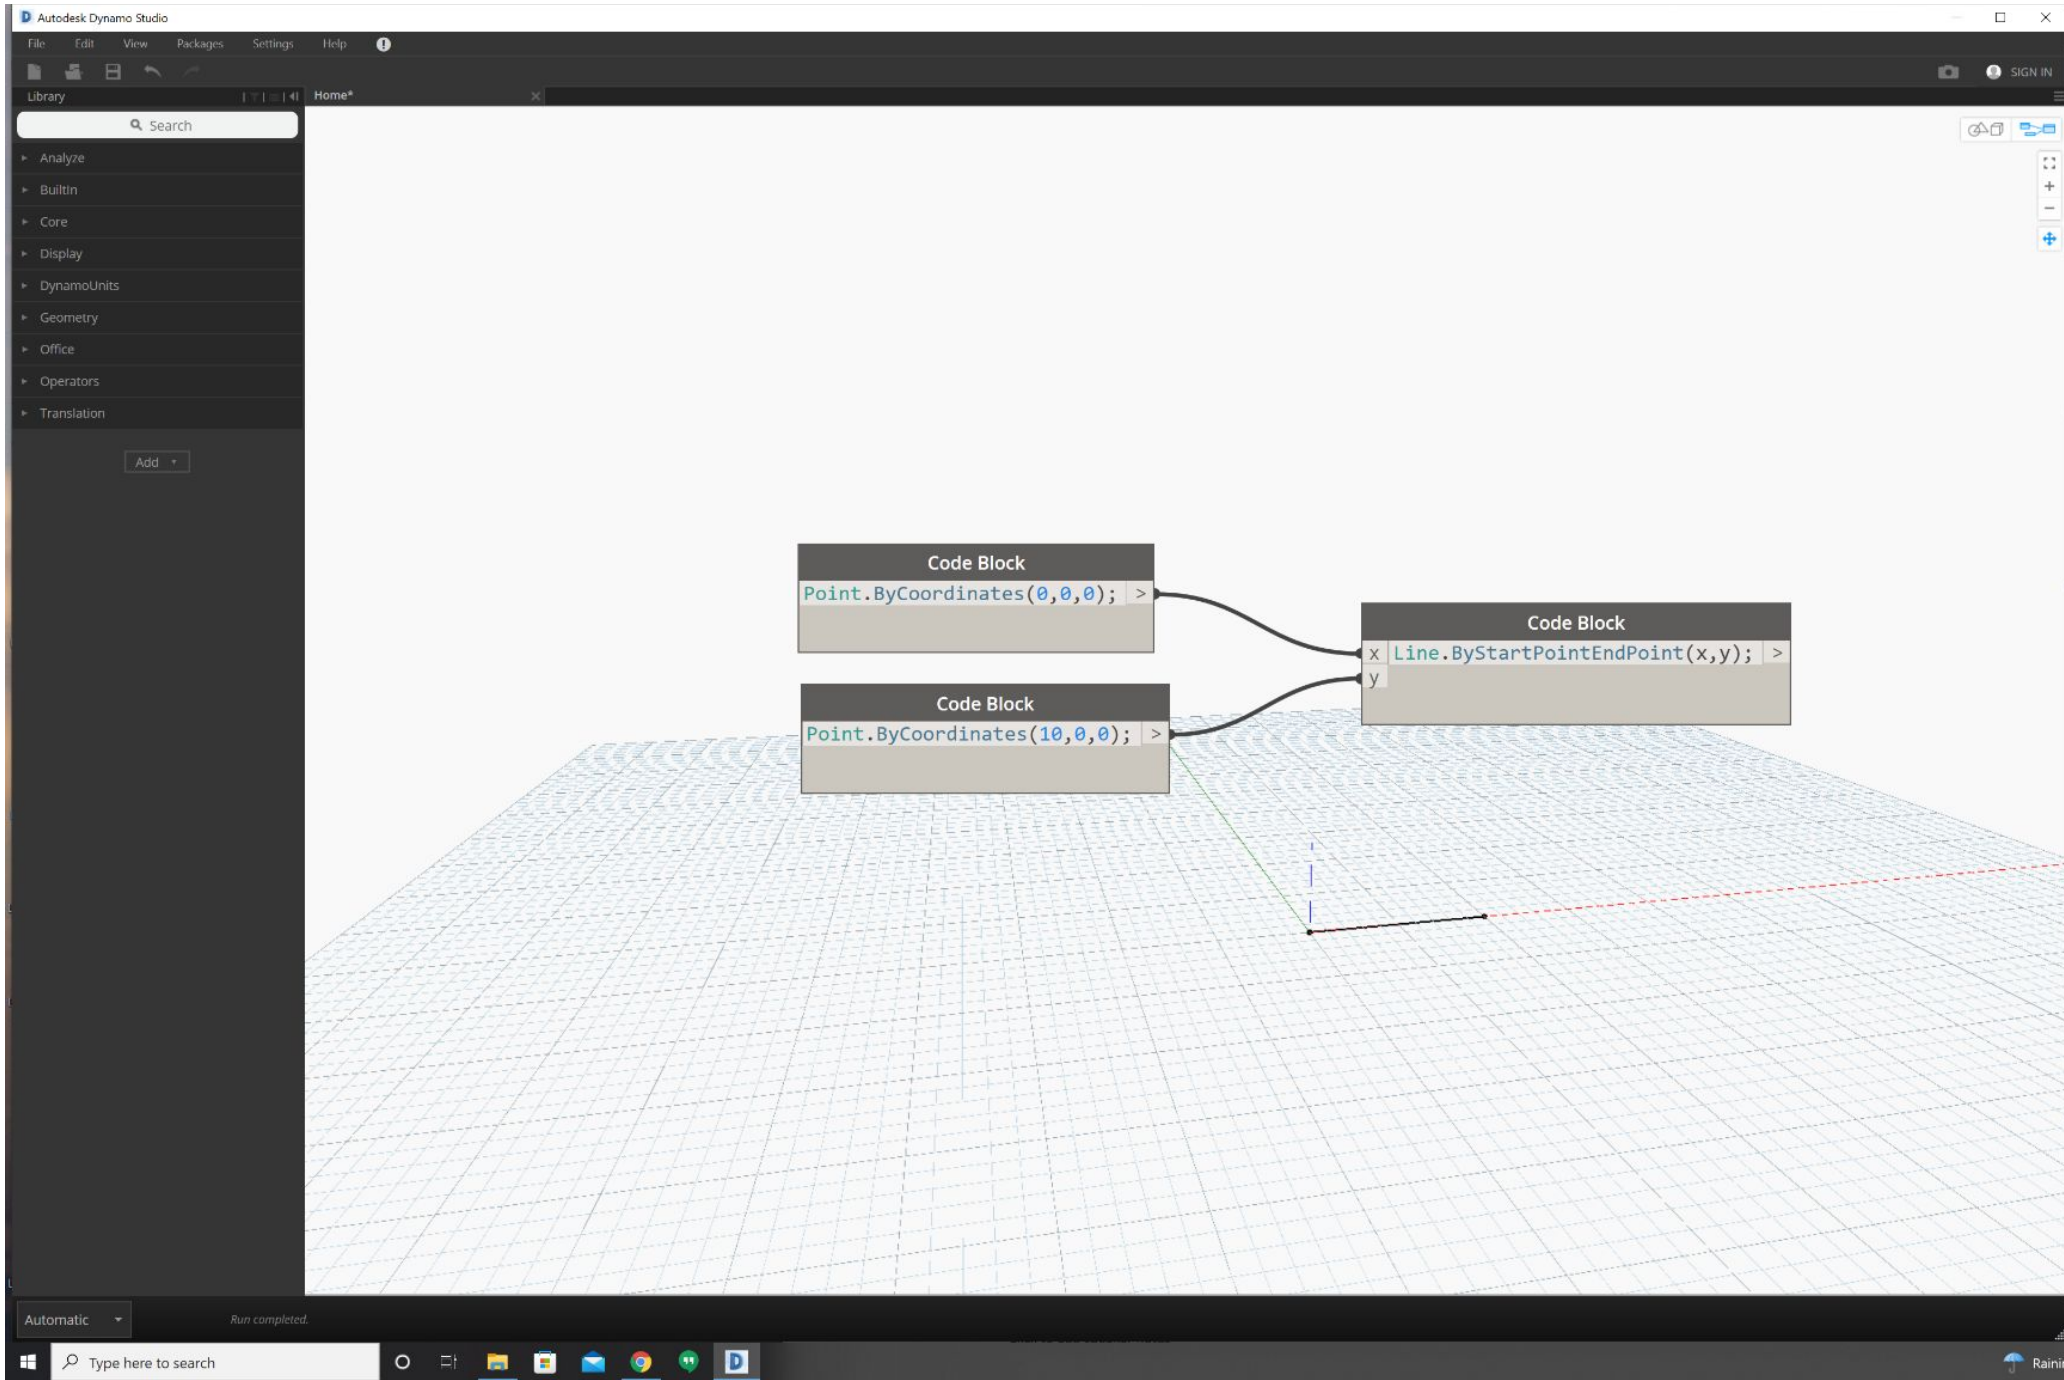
Autodesk Dynamo Studio

File Edit View Packages Settings Help

SIGN IN

Library

Home*

Search

Analyze
BuiltIn
Core
Display
DynamoUnits
Geometry
Office
Operators
Translation

Add

Code Block
Point.ByCoordinates(0,0,0); >

Code Block
Point.ByCoordinates(10,0,0); >

Code Block
x Line.ByStartPointEndPoint(x,y); >
y

Automatic

Run completed.

Type here to search

Raini